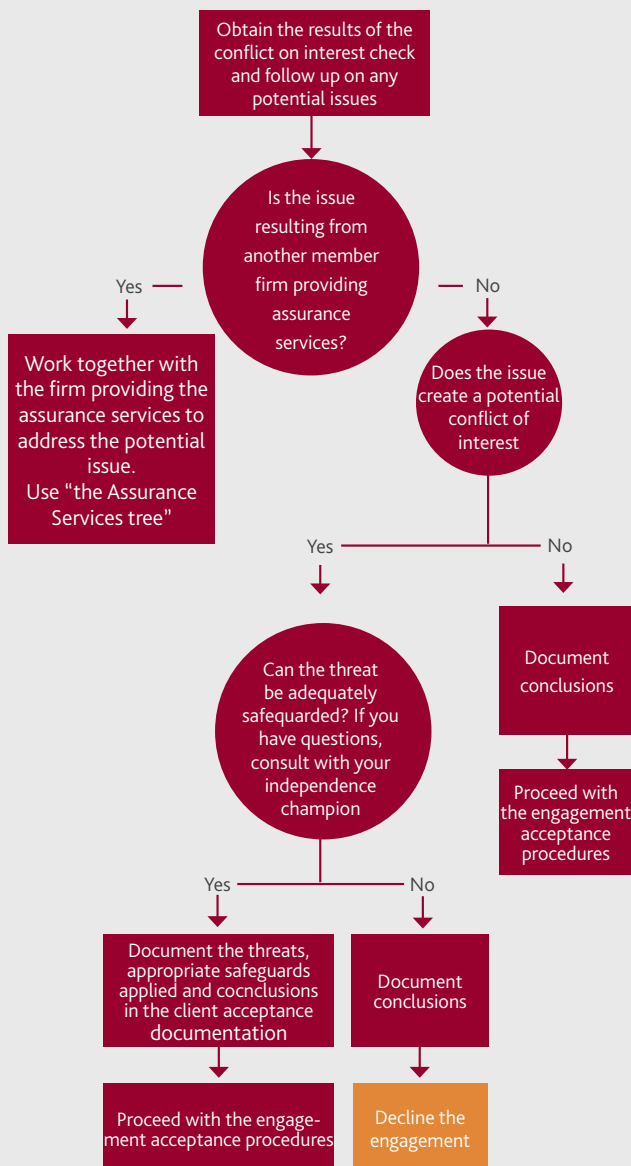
Obtain the results of the conflict on interest check and follow up on any potential issues

Is the issue resulting from another member firm providing assurance services?

Yes

No

Work together with the firm providing the assurance services to address the potential issue.
Use "the Assurance Services tree"

Does the issue create a potential conflict of interest

Yes

No

Document conclusions

Proceed with the engagement acceptance procedures

Can the threat be adequately safequarded? If you have questions, consult with your independence champion

Yes

No

Document the threats, appropriate safeguards applied and cocnclusions in the client acceptance documentation

Document conclusions

Proceed with the engagement acceptance procedures

Decline the engagement